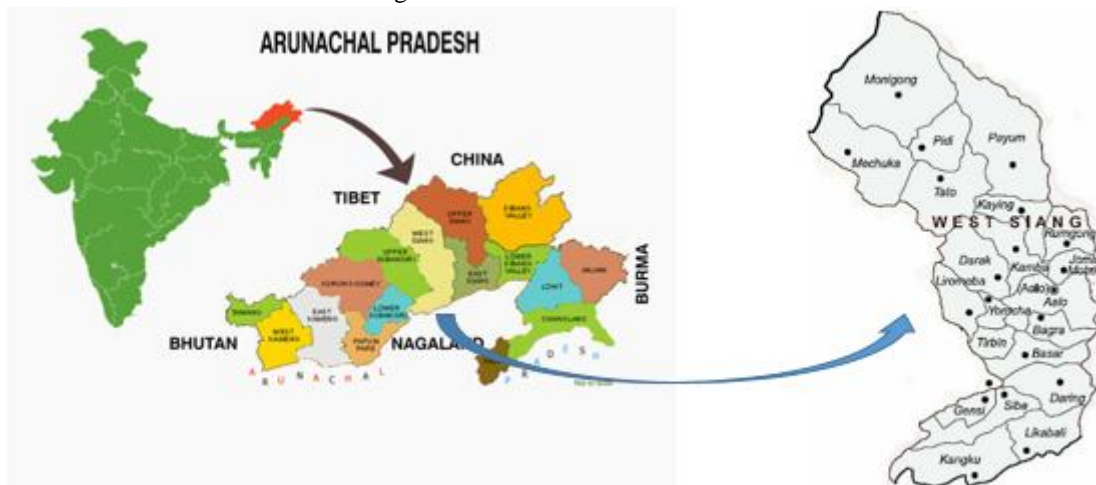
ARUNACHAL PRADESH

CHINA

TIBET

BURMA

BHUTAN

NAGALAND

A R U N A C H A L

P R A D E S H

UPPER SIANG

DIBANG VALLEY

WEST SIANG

UPPER SUBANSIRI

EAST SIANG

LOWER DIBANG VALLEY

KURUNG KUMEY

LOHIT

ANJAW

TAWANG

WEST KAMENG

EAST KAMENG

LOWER SUBANSIRI

PAPUM PARE

CHANGLANG

Monigong

Pidi

Payum

Mechuka

Tato

Kaying

WEST SIANG

Rumgong

Jomlo Mobuk

Darak

Kamba

Liromoba

Aalo

Aalo

Yomcha

Bagra

Tirbin

Basar

Gensi

Siba

Daring

Likabali

Kangku